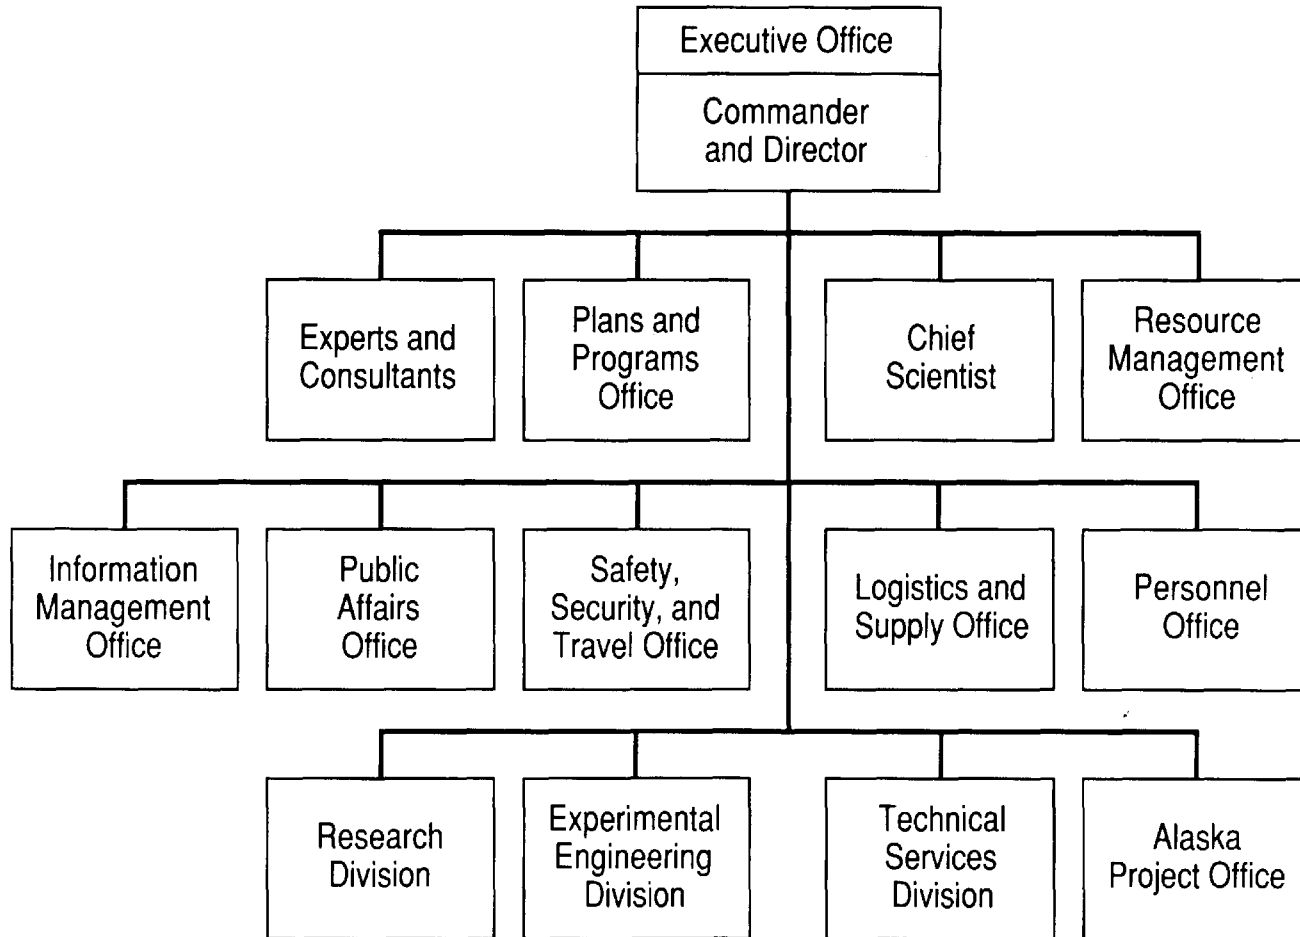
Executive Office

Commander and Director

Experts and Consultants

Plans and Programs Office

Chief Scientist

Resource Management Office

Information Management Office

Public Affairs Office

Safety, Security, and Travel Office

Logistics and Supply Office

Personnel Office

Research Division

Experimental Engineering Division

Technical Services Division

Alaska Project Office